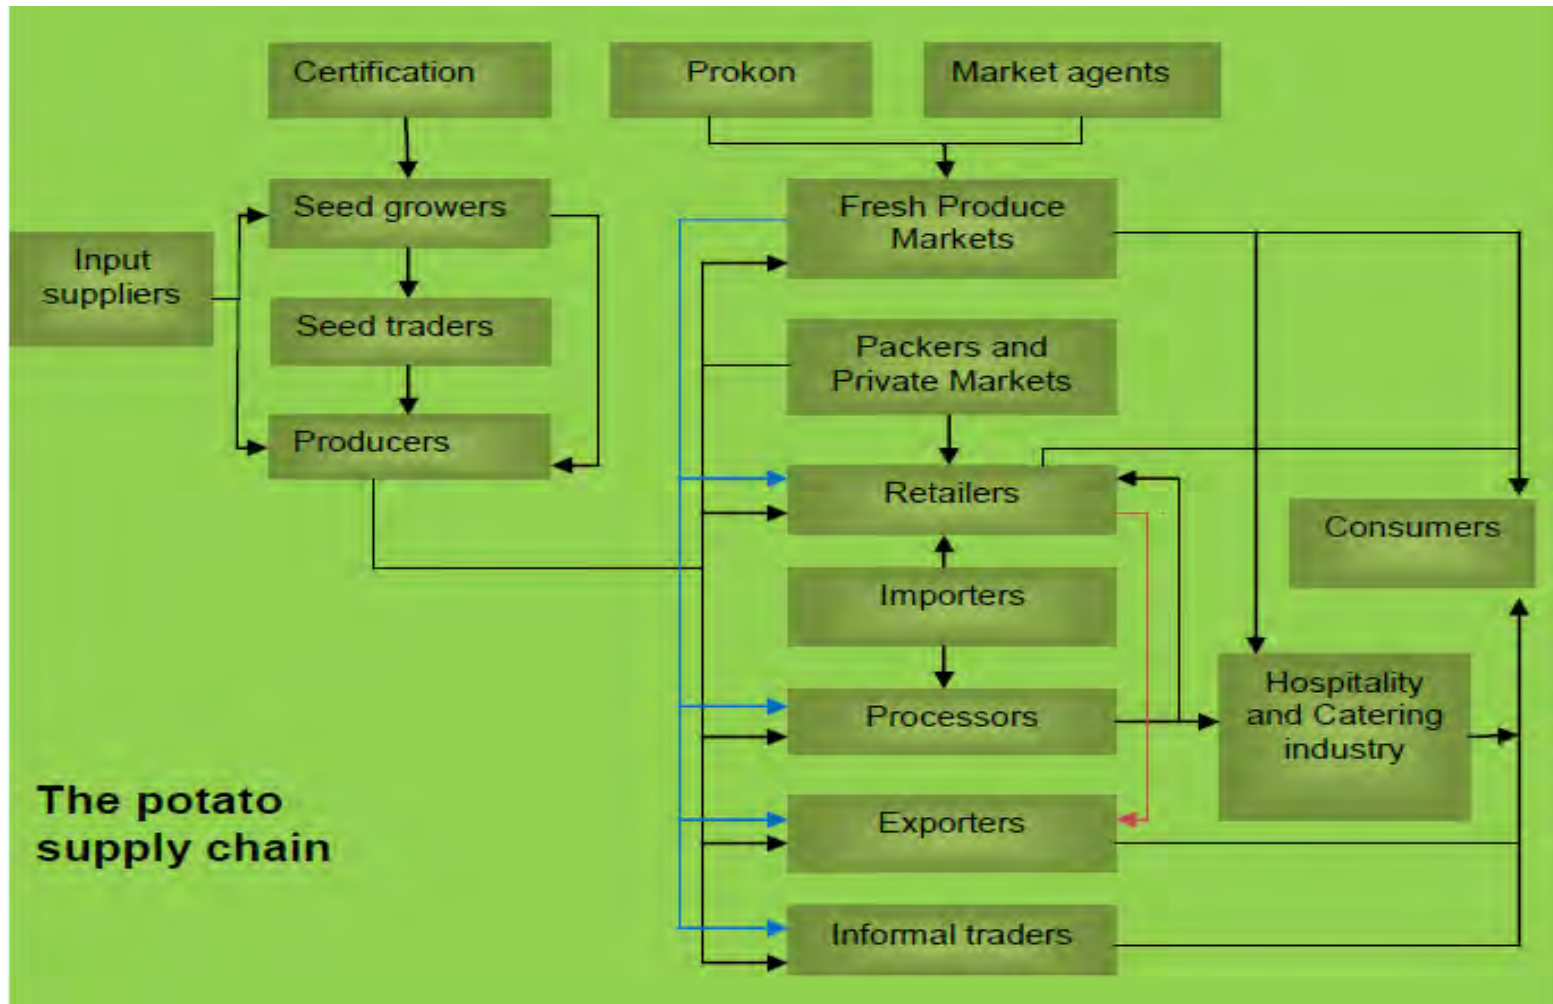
Certification

Prokon

Market agents

Seed growers

Input suppliers

Seed traders

Producers

Fresh Produce Markets

Packers and Private Markets

Retailers

Consumers

Importers

Processors

Hospitality and Catering industry

The potato supply chain

Exporters

Informal traders